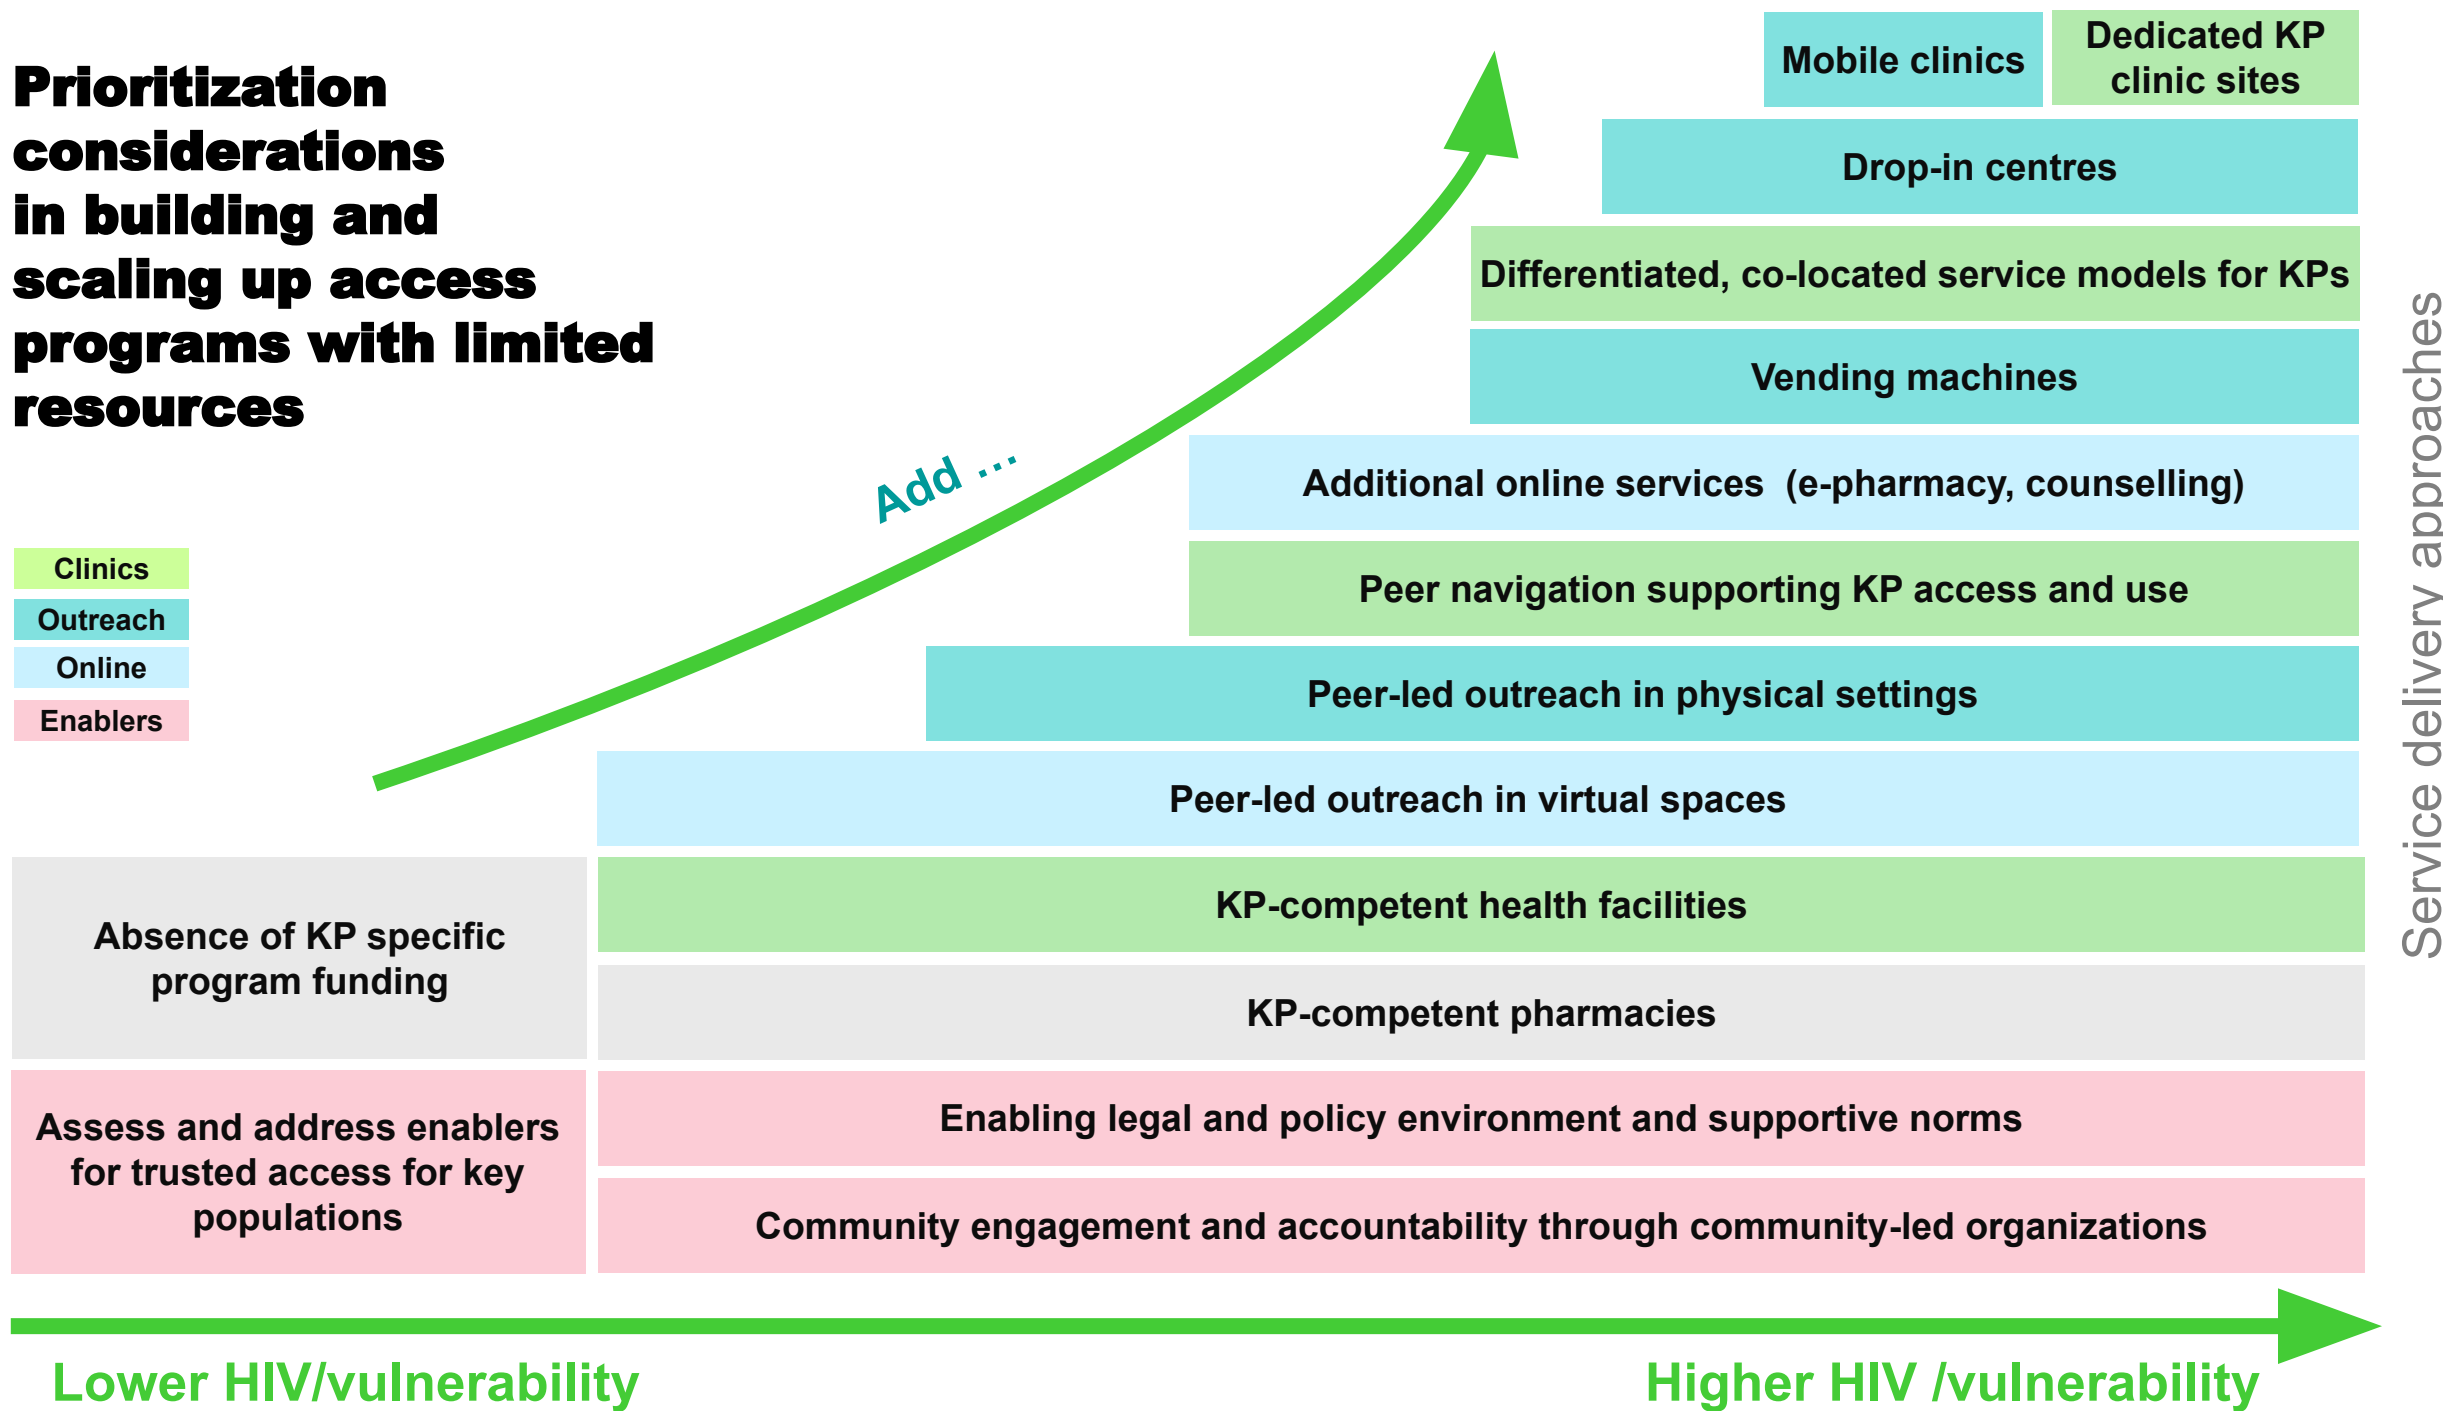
Prioritization considerations in building and scaling up access programs with limited resources

Clinics
Outreach
Online
Enablers

Add ...

Mobile clinics

Dedicated KP clinic sites

Drop-in centres

Differentiated, co-located service models for KPs

Vending machines

Additional online services (e-pharmacy, counselling)

Peer navigation supporting KP access and use

Peer-led outreach in physical settings

Peer-led outreach in virtual spaces

Absence of KP specific program funding

KP-competent health facilities

KP-competent pharmacies

Assess and address enablers for trusted access for key populations

Enabling legal and policy environment and supportive norms

Community engagement and accountability through community-led organizations

Service delivery approaches

Lower HIV/vulnerability

Higher HIV /vulnerability